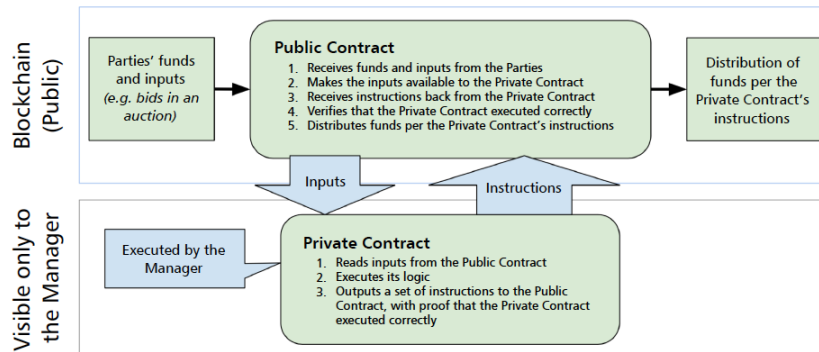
Blockchain (Public)

Parties' funds and inputs (e.g. bids in an auction)

Public Contract
1. Receives funds and inputs from the Parties
2. Makes the inputs available to the Private Contract
3. Receives instructions back from the Private Contract
4. Verifies that the Private Contract executed correctly
5. Distributes funds per the Private Contract's instructions

Distribution of funds per the Private Contract's instructions

Inputs

Instructions

Visible only to the Manager

Executed by the Manager

Private Contract
1. Reads inputs from the Public Contract
2. Executes its logic
3. Outputs a set of instructions to the Public Contract, with proof that the Private Contract executed correctly